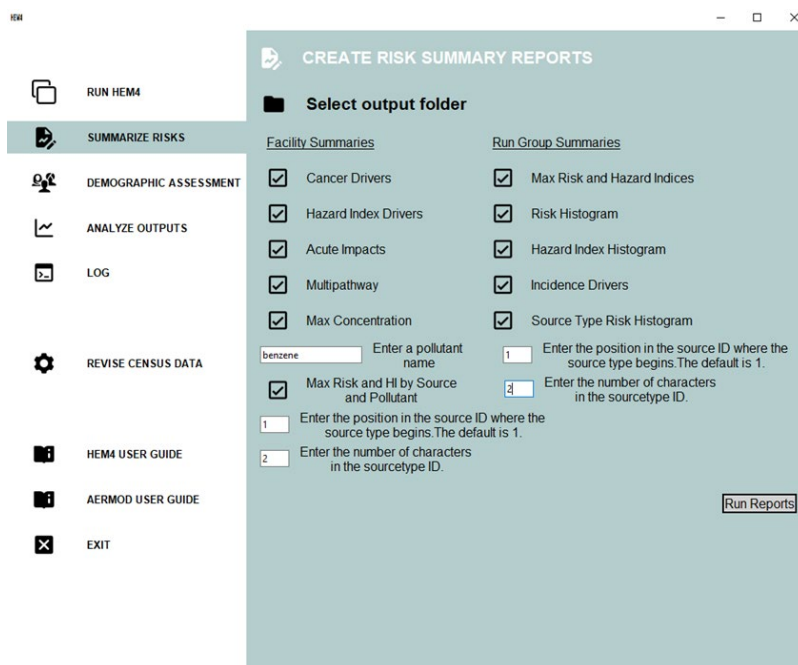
HEM4

RUN HEM4

SUMMARIZE RISKS

DEMOGRAPHIC ASSESSMENT

ANALYZE OUTPUTS

LOG

REVISE CENSUS DATA

HEM4 USER GUIDE

AERMOD USER GUIDE

EXIT

CREATE RISK SUMMARY REPORTS

Select output folder

Facility Summaries

Cancer Drivers

Hazard Index Drivers

Acute Impacts

Multipathway

Max Concentration

benzene

Enter a pollutant name

Max Risk and HI by Source and Pollutant

1

Enter the position in the source ID where the source type begins.The default is 1.

2

Enter the number of characters in the sourcetype ID.

Run Group Summaries

Max Risk and Hazard Indices

Risk Histogram

Hazard Index Histogram

Incidence Drivers

Source Type Risk Histogram

1

Enter the position in the source ID where the source type begins.The default is 1.

2

Enter the number of characters in the sourcetype ID.

Run Reports